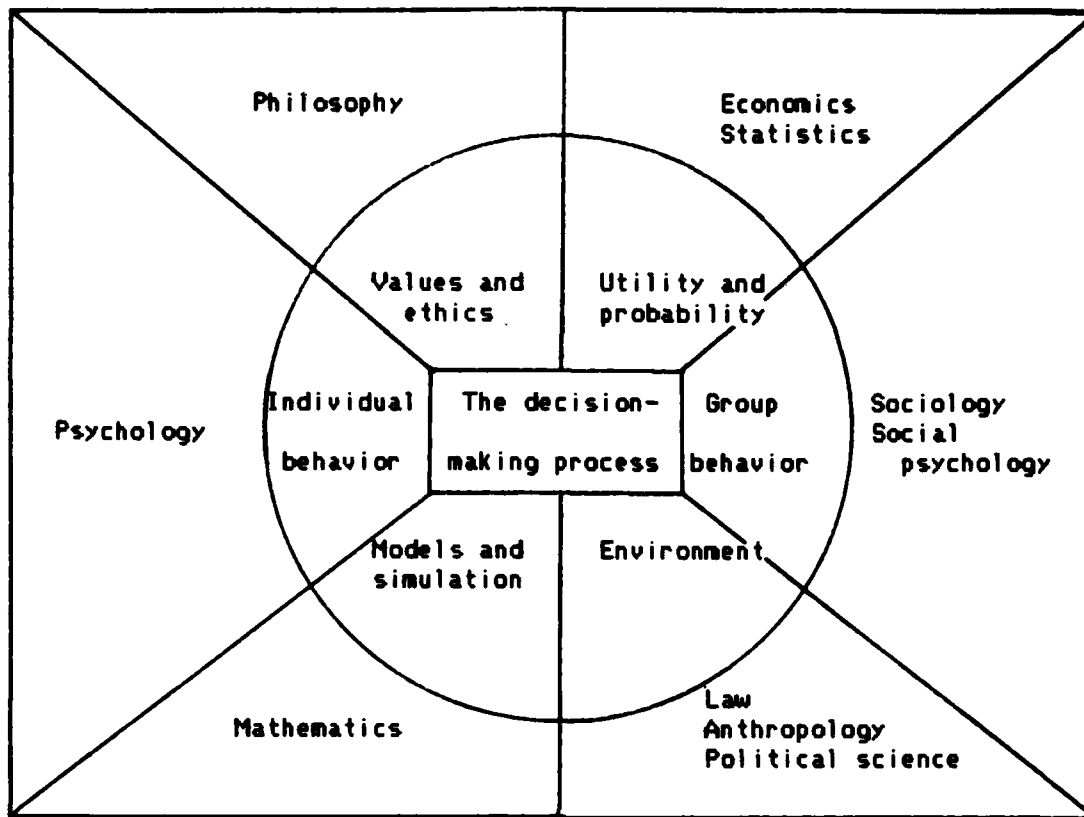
Philosophy

Economics
Statistics

Values and ethics

Utility and probability

Psychology

Individual behavior

The decision-making process

Group behavior

Sociology
Social psychology

Models and simulation

Environment

Mathematics

Law
Anthropology
Political science